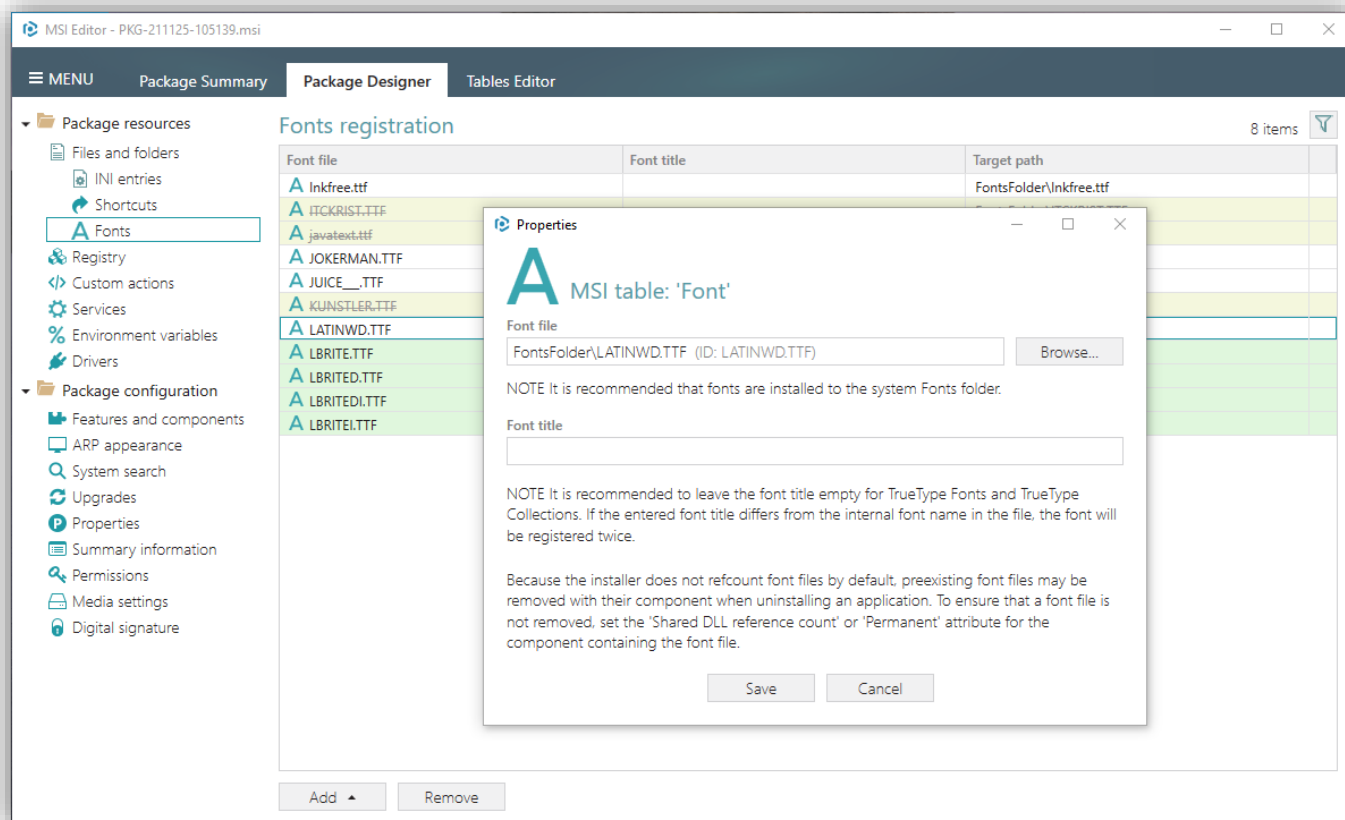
MSI Editor - PKG-211125-105139.msi

☰ MENU | Package Summary | Package Designer | Tables Editor

Package resources
Files and folders
INI entries
Shortcuts
Fonts
Registry
Custom actions
Services
Environment variables
Drivers
Package configuration
Features and components
ARP appearance
System search
Upgrades
Properties
Summary information
Permissions
Media settings
Digital signature

Fonts registration

8 items

| Font file | Font title | Target path |
|---|---|---|
| Inkfree.ttf | | FontsFolder\Inkfree.ttf |
| ITCKRIST.TTF | | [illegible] |
| javatext.ttf | | |
| JOKERMAN.TTF | | |
| JUICE___.TTF | | |
| KUNSTLER.TTF | | |
| LATINWD.TTF | | |
| LBRITE.TTF | | |
| LBRITED.TTF | | |
| LBRITEDI.TTF | | |
| LBRITEI.TTF | | |

Properties

A MSI table: 'Font'

Font file
FontsFolder\LATINWD.TTF (ID: LATINWD.TTF)
Browse...

NOTE It is recommended that fonts are installed to the system Fonts folder.

Font title

NOTE It is recommended to leave the font title empty for TrueType Fonts and TrueType Collections. If the entered font title differs from the internal font name in the file, the font will be registered twice.

Because the installer does not refcount font files by default, preexisting font files may be removed with their component when uninstalling an application. To ensure that a font file is not removed, set the 'Shared DLL reference count' or 'Permanent' attribute for the component containing the font file.

Save
Cancel

Add ▲
Remove